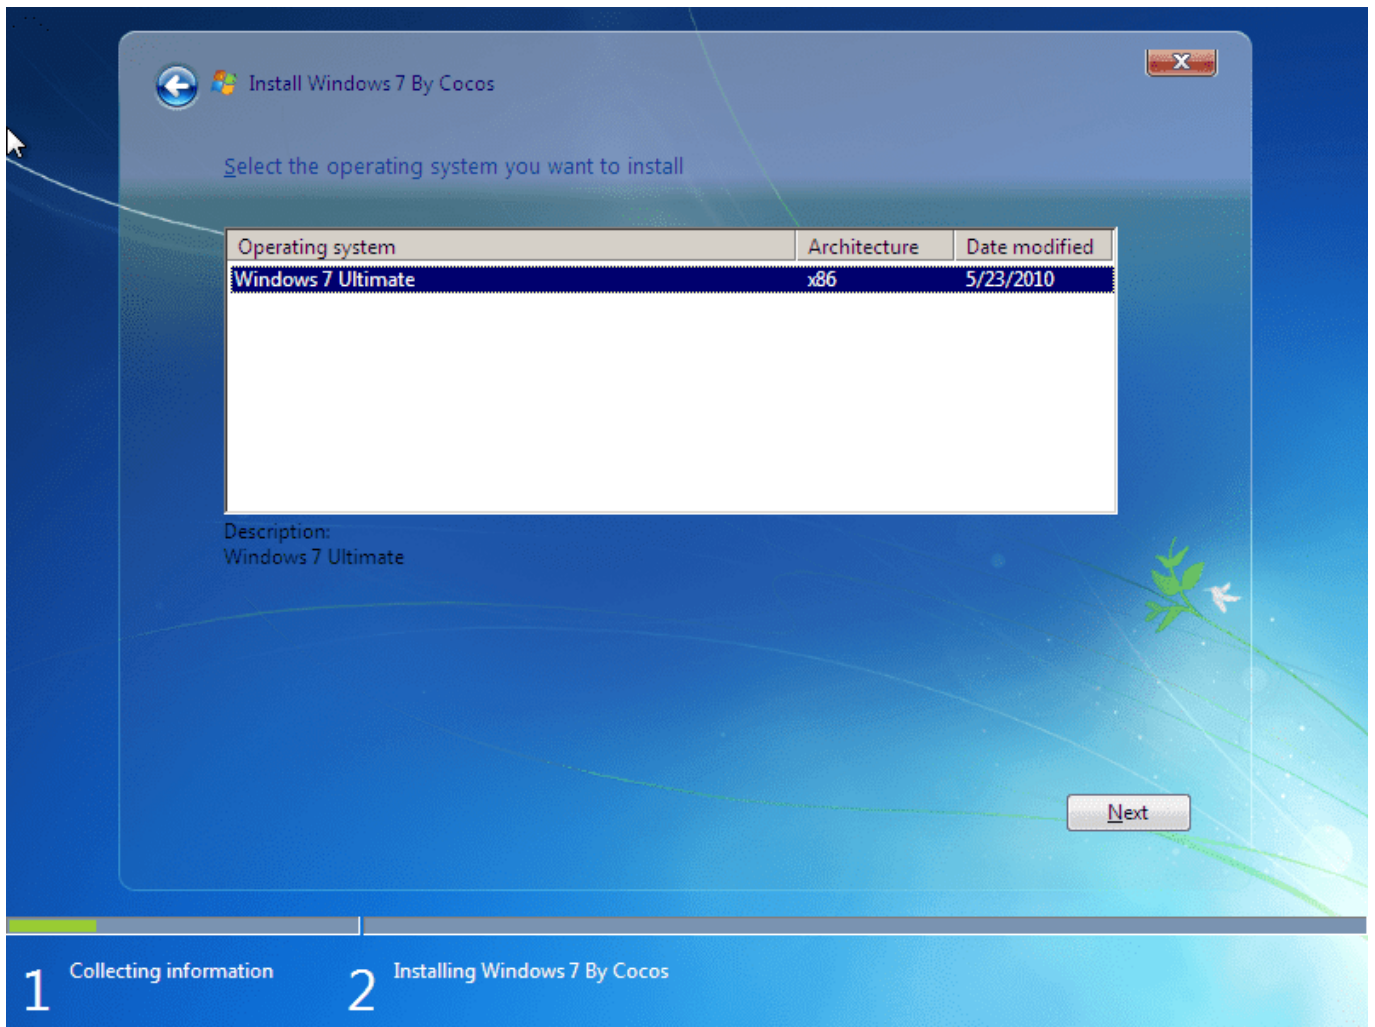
Install Windows 7 By Cocos

Select the operating system you want to install

| Operating system | Architecture | Date modified |
|---|---|---|
| Windows 7 Ultimate | x86 | 5/23/2010 |

Description:
Windows 7 Ultimate

Next

1 Collecting information

2 Installing Windows 7 By Cocos